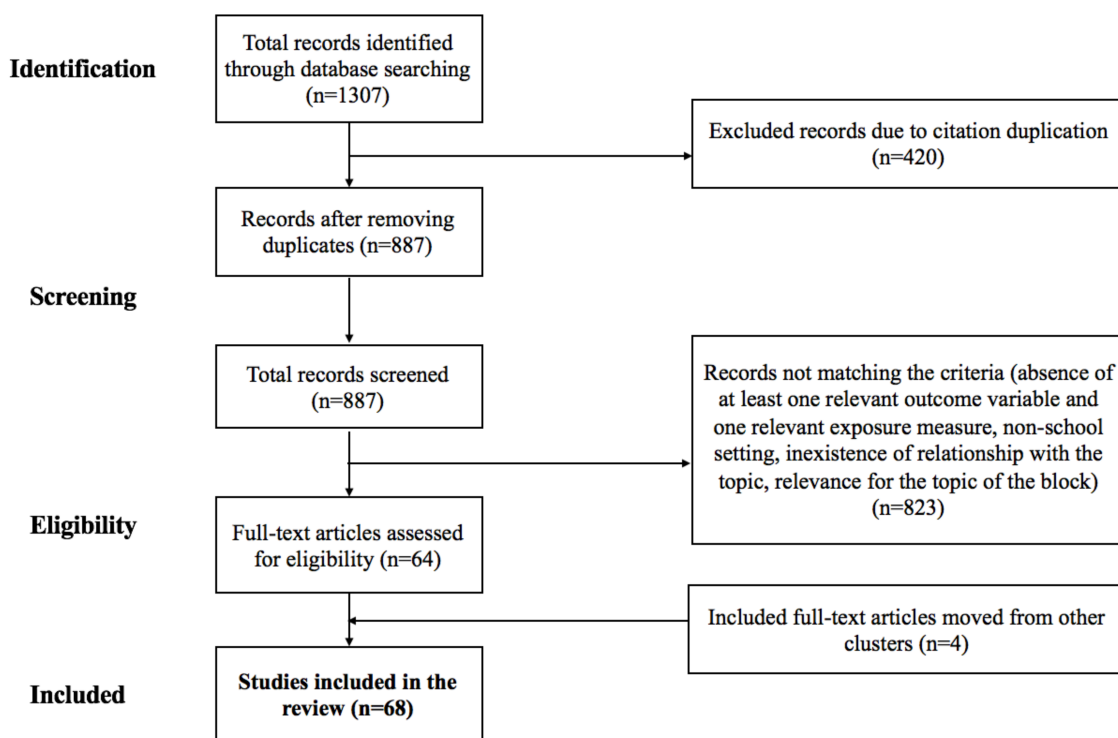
Identification

Total records identified through database searching (n=1307)

Excluded records due to citation duplication (n=420)

Records after removing duplicates (n=887)

Screening

Total records screened (n=887)

Records not matching the criteria (absence of at least one relevant outcome variable and one relevant exposure measure, non-school setting, inexistence of relationship with the topic, relevance for the topic of the block) (n=823)

Eligibility

Full-text articles assessed for eligibility (n=64)

Included full-text articles moved from other clusters (n=4)

Included

**Studies included in the review (n=68)**